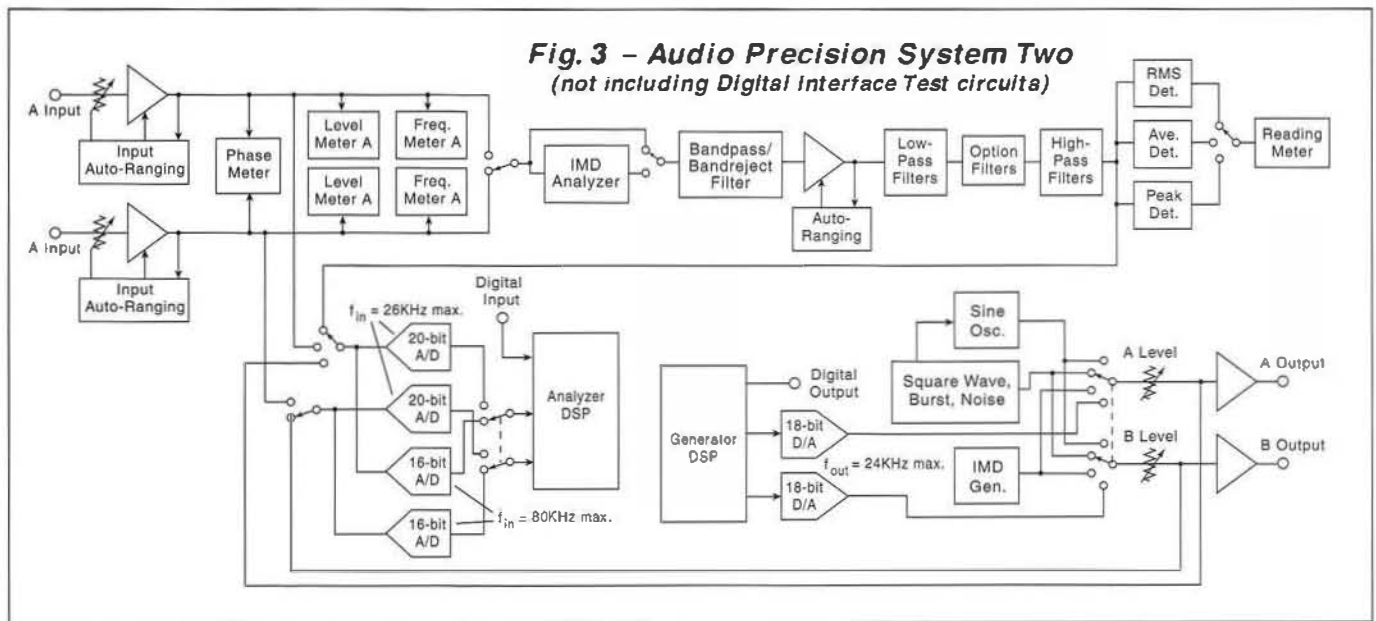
Fig. 3 – Audio Precision System Two
(not including Digital Interface Test circuits)

A Input

Input Auto-Ranging

A Input

Input Auto-Ranging

Phase Meter

Level Meter A

Freq. Meter A

Level Meter A

Freq. Meter A

IMD Analyzer

Bandpass/ Bandreject Filter

Auto-Ranging

Low-Pass Filters

Option Filters

High-Pass Filters

RMS Det.

Ave. Det.

Peak Det.

Reading Meter

$f_{in}$ = 26KHz max.

Digital Input

20-bit A/D

20-bit A/D

16-bit A/D

16-bit A/D

$f_{in}$ = 80KHz max.

Analyzer DSP

Generator DSP

Digital Output

18-bit D/A

18-bit D/A

$f_{out}$ = 24KHz max.

Sine Osc.

Square Wave, Burst, Noise

IMD Gen.

A Level

B Level

A Output

B Output